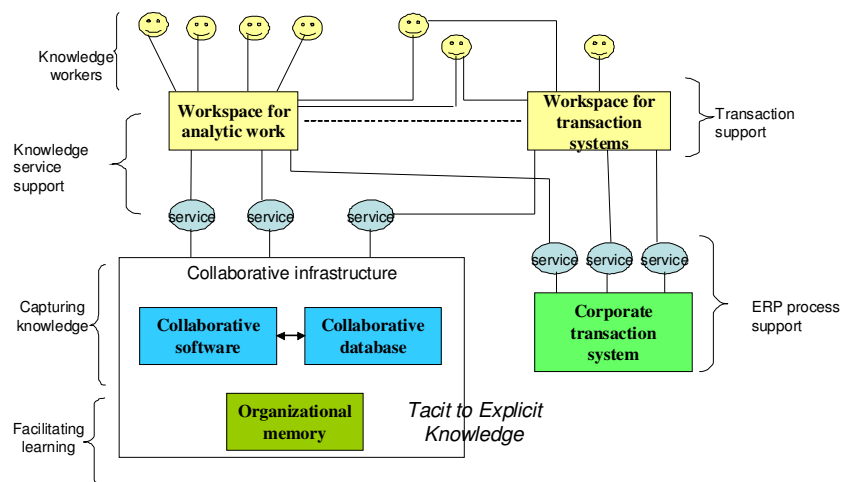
Knowledge workers

Workspace for analytic work

Workspace for transaction systems

Transaction support

Knowledge service support

service
service
service

service
service
service

Collaborative infrastructure

Capturing knowledge

Collaborative software

Collaborative database

Corporate transaction system

ERP process support

Facilitating learning

Organizational memory

Tacit to Explicit Knowledge